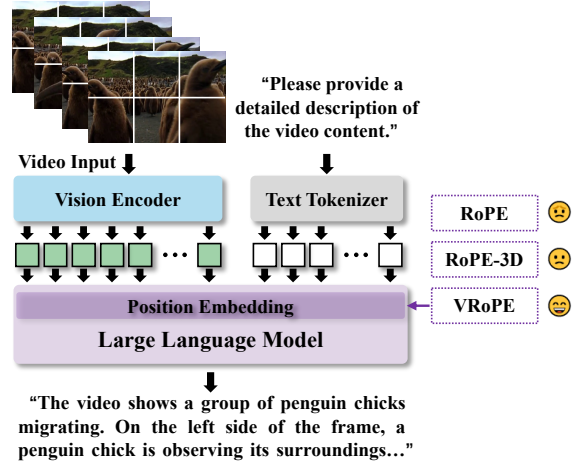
"Please provide a detailed description of the video content."

Video Input

Vision Encoder

Text Tokenizer

···

···

Position Embedding

Large Language Model

RoPE

RoPE-3D

VRoPE

"The video shows a group of penguin chicks migrating. On the left side of the frame, a penguin chick is observing its surroundings…"